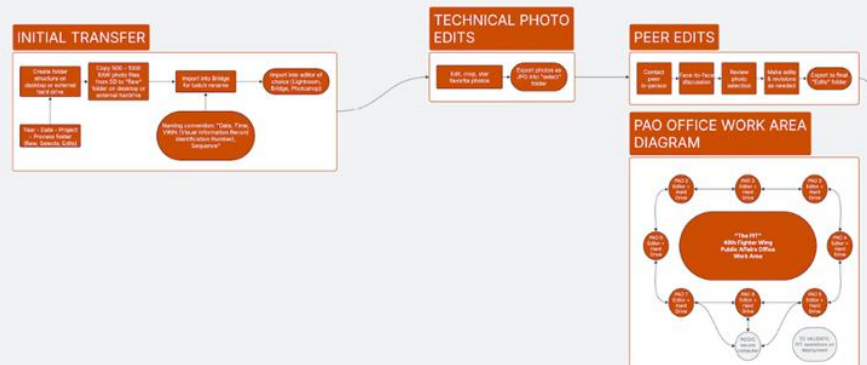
INITIAL TRANSFER

Create folder structure on desktop or external hard drive

Copy 500 - 1000 RAW photo files from SD to "Raw" folder on desktop or external hard drive

Import into Bridge for batch rename

Import into editor of choice (Lightroom, Bridge, Photoshop)

Year - Date - Project - Process folder (Raw, Selects, Edits)

Naming convention: "Date, Time, VIRIN (Visual Information Record Identification Number), Sequence"

TECHNICAL PHOTO EDITS

Edit, crop, star favorite photos

Export photos as JPG into "select" folder

PEER EDITS

Contact peer in-person

Face-to-face discussion

Review photo selection

Make edits & revisions as needed

Export to final "Edits" folder

PAO OFFICE WORK AREA DIAGRAM

PAO 1 Editor + Hard Drive

PAO 2 Editor + Hard Drive

PAO 3 Editor + Hard Drive

PAO 4 Editor + Hard Drive

PAO 5 Editor + Hard Drive

PAO 6 Editor + Hard Drive

PAO 7 Editor + Hard Drive

PAO 8 Editor + Hard Drive

"The PIT" 48th Fighter Wing Public Affairs Office Work Area

NGSIC secure computer

TO VALIDATE PIT operations or deployment